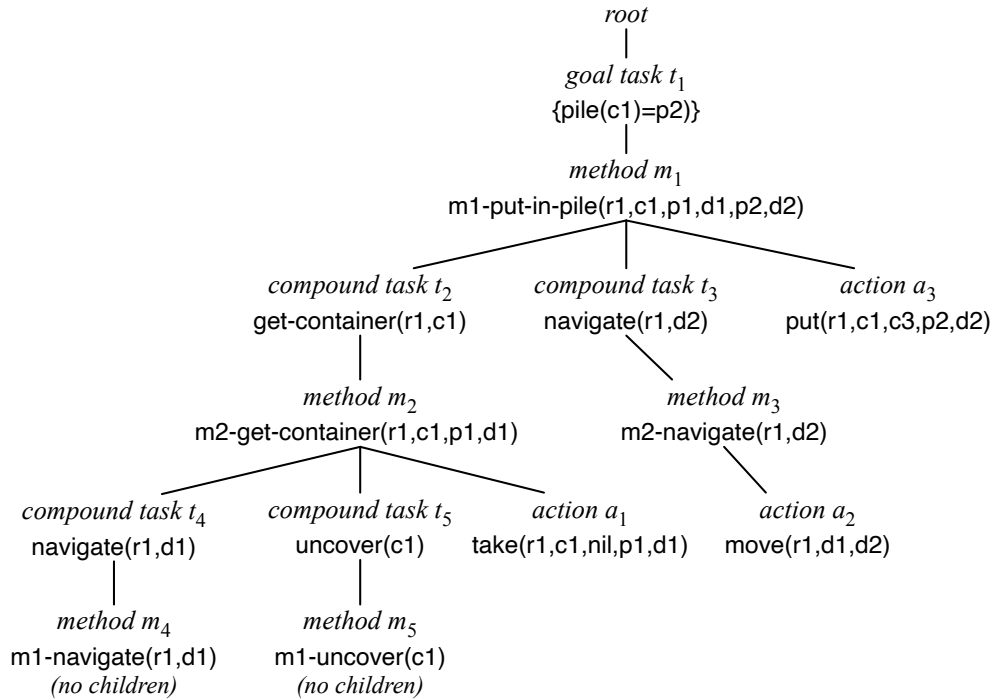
*root*

*goal task* $t_1$
{pile(c1)=p2)}

*method* $m_1$
m1-put-in-pile(r1,c1,p1,d1,p2,d2)

*compound task* $t_2$
get-container(r1,c1)

*compound task* $t_3$
navigate(r1,d2)

*action* $a_3$
put(r1,c1,c3,p2,d2)

*method* $m_2$
m2-get-container(r1,c1,p1,d1)

*method* $m_3$
m2-navigate(r1,d2)

*compound task* $t_4$
navigate(r1,d1)

*compound task* $t_5$
uncover(c1)

*action* $a_1$
take(r1,c1,nil,p1,d1)

*action* $a_2$
move(r1,d1,d2)

*method* $m_4$
m1-navigate(r1,d1)
*(no children)*

*method* $m_5$
m1-uncover(c1)
*(no children)*